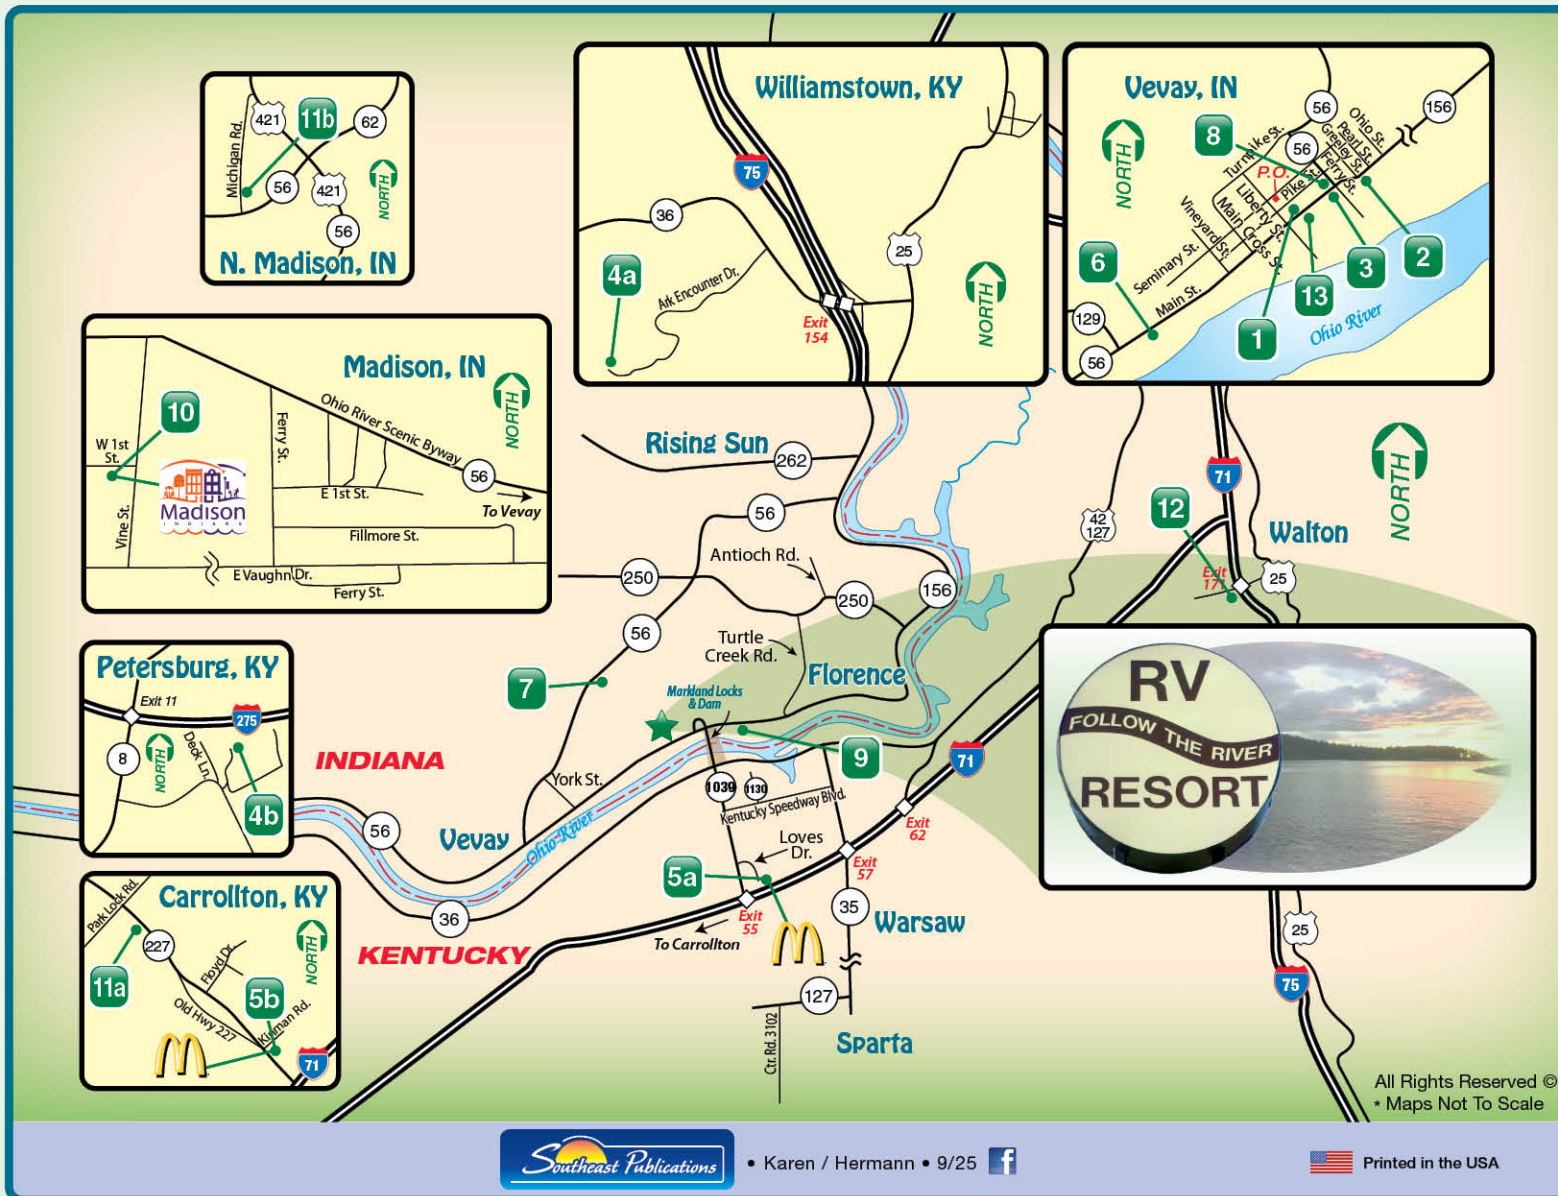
N. Madison, IN
Michigan Rd.
421
11b
62
56
421
NORTH
56

Williamstown, KY
75
36
4a
Ark Encounter Dr.
25
NORTH
Exit 154

Vevay, IN
56
156
Ohio St.
Pearl St.
Greeley St.
Ferry St.
Turnpike St.
56
8
NORTH
P.O.
Pike St.
Liberty St.
Main Cross St.
Vineyard St.
Seminary St.
Main St.
6
3
2
13
129
1
Ohio River
56

Madison, IN
10
NORTH
W 1st St.
Ferry St.
Ohio River Scenic Byway
56
Madison INDIANA
E 1st St.
To Vevay
Vine St.
Fillmore St.
E Vaughn Dr.
Ferry St.

Rising Sun
262
56
Antioch Rd.
250
250
156
56
Turtle Creek Rd.
Florence
7
Markland Locks & Dam
9
71
York St.
1039
1130
Kentucky Speedway Blvd.
Exit 62
Loves Dr.
Exit 57
5a
Exit 55
To Carrollton
35
Warsaw
127
Ctr. Rd. 3102
Sparta

71
42
127
12
Walton
NORTH
Exit 171
25

Petersburg, KY
Exit 11
275
8
NORTH
Deck Ln.
4b
INDIANA
56
Vevay
Ohio River
36
KENTUCKY

Carrollton, KY
Park Lock Rd.
227
Floyd Dr.
NORTH
11a
5b
Old Hwy 227
Kinman Rd.
71

RV
FOLLOW THE RIVER
RESORT

25
75

All Rights Reserved ©
* Maps Not To Scale

Southeast Publications
• Karen / Hermann • 9/25
Printed in the USA